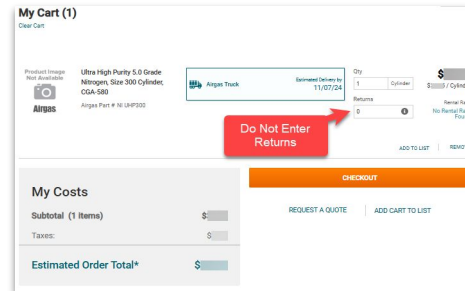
My Cart (1)
Clear Cart

Product Image Not Available
Airgas

Ultra High Purity 5.0 Grade Nitrogen, Size 300 Cylinder, CGA-580
Airgas Part # NI UHP300

Airgas Truck
Estimated Delivery by
11/07/24

Qty
1
Cylinder

Returns
0

$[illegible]
$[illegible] / Cylind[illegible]
Rental R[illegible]
No Rental R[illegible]
Fou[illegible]

Do Not Enter Returns

ADD TO LIST
REMO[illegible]

My Costs
Subtotal (1 Items)
$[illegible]
Taxes:
$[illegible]
Estimated Order Total*
$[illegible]

CHECKOUT

REQUEST A QUOTE
ADD CART TO LIST